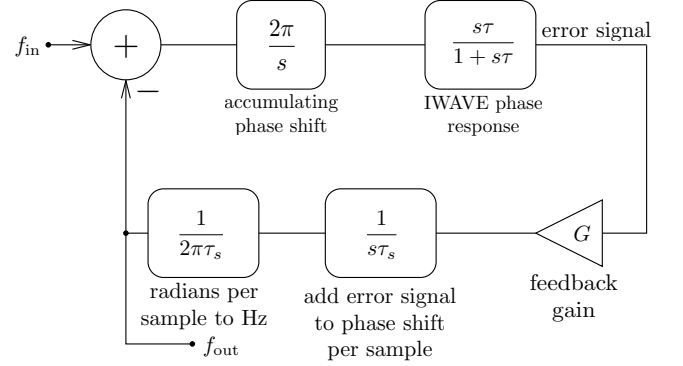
$f_{\text{in}}$

$+$

$-$

$\frac{2\pi}{s}$

accumulating phase shift

$\frac{s\tau}{1+s\tau}$

IWAVE phase response

error signal

$G$

feedback gain

$\frac{1}{s\tau_s}$

add error signal to phase shift per sample

$\frac{1}{2\pi\tau_s}$

radians per sample to Hz

$f_{\text{out}}$